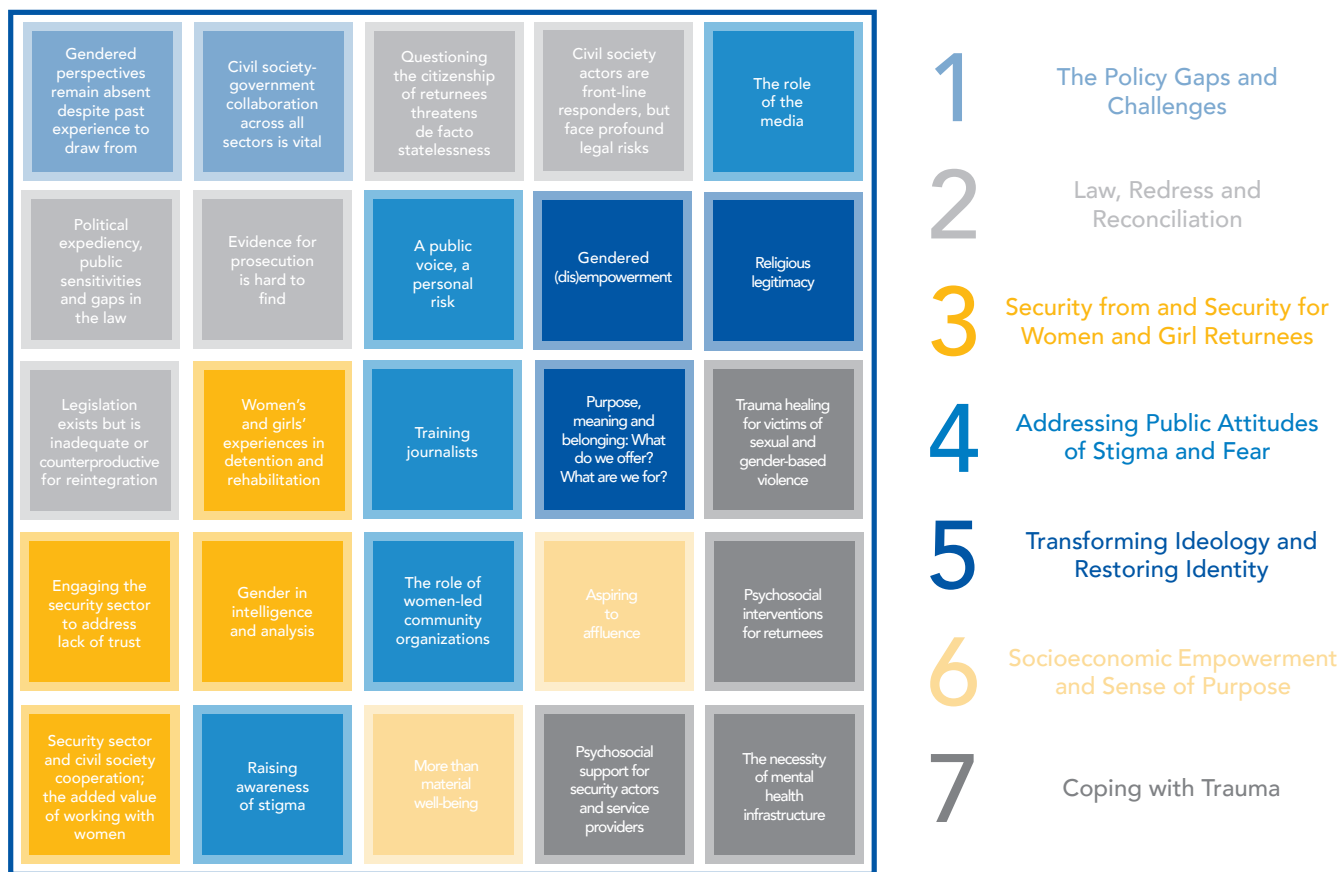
Gendered perspectives remain absent despite past experience to draw from

Civil society-government collaboration across all sectors is vital

Questioning the citizenship of returnees threatens de facto statelessness

Civil society actors are front-line responders, but face profound legal risks

The role of the media

Political expediency, public sensitivities and gaps in the law

Evidence for prosecution is hard to find

A public voice, a personal risk

Gendered (dis)empowerment

Religious legitimacy

Legislation exists but is inadequate or counterproductive for reintegration

Women's and girls' experiences in detention and rehabilitation

Training journalists

Purpose, meaning and belonging: What do we offer? What are we for?

Trauma healing for victims of sexual and gender-based violence

Engaging the security sector to address lack of trust

Gender in intelligence and analysis

The role of women-led community organizations

Aspiring to affluence

Psychosocial interventions for returnees

Security sector and civil society cooperation; the added value of working with women

Raising awareness of stigma

More than material well-being

Psychosocial support for security actors and service providers

The necessity of mental health infrastructure

1 The Policy Gaps and Challenges

2 Law, Redress and Reconciliation

3 Security from and Security for Women and Girl Returnees

4 Addressing Public Attitudes of Stigma and Fear

5 Transforming Ideology and Restoring Identity

6 Socioeconomic Empowerment and Sense of Purpose

7 Coping with Trauma